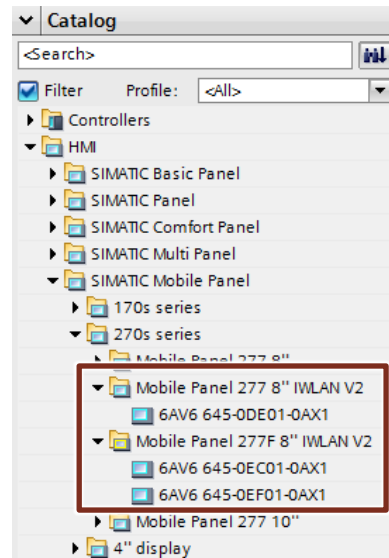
Catalog
<Search>
Filter Profile: <All>
Controllers
HMI
SIMATIC Basic Panel
SIMATIC Panel
SIMATIC Comfort Panel
SIMATIC Multi Panel
SIMATIC Mobile Panel
170s series
270s series
Mobile Panel 277 8"
Mobile Panel 277 8" IWLAN V2
6AV6 645-0DE01-0AX1
Mobile Panel 277F 8" IWLAN V2
6AV6 645-0EC01-0AX1
6AV6 645-0EF01-0AX1
Mobile Panel 277 10"
4" display